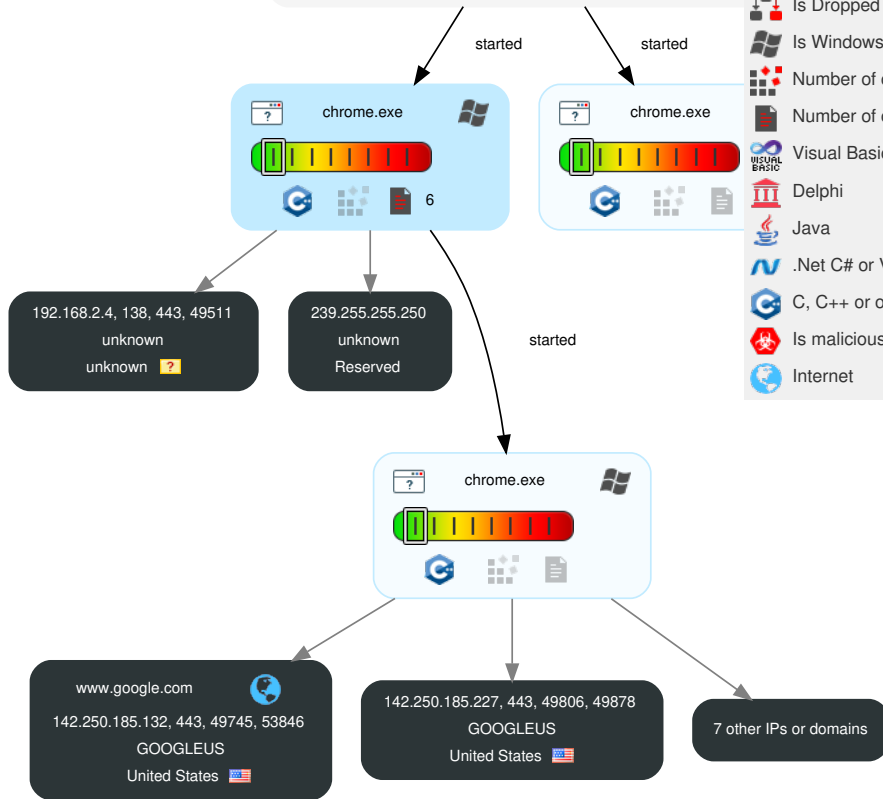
started

started

chrome.exe

6

chrome.exe

Is Dropped

Is Windows

Number of

Number of

Visual Basic

Delphi

Java

.Net C# or V

C, C++ or o

Is malicious

Internet

192.168.2.4, 138, 443, 49511
unknown
unknown

239.255.255.250
unknown
Reserved

started

chrome.exe

www.google.com
142.250.185.132, 443, 49745, 53846
GOOGLEUS
United States

142.250.185.227, 443, 49806, 49878
GOOGLEUS
United States

7 other IPs or domains